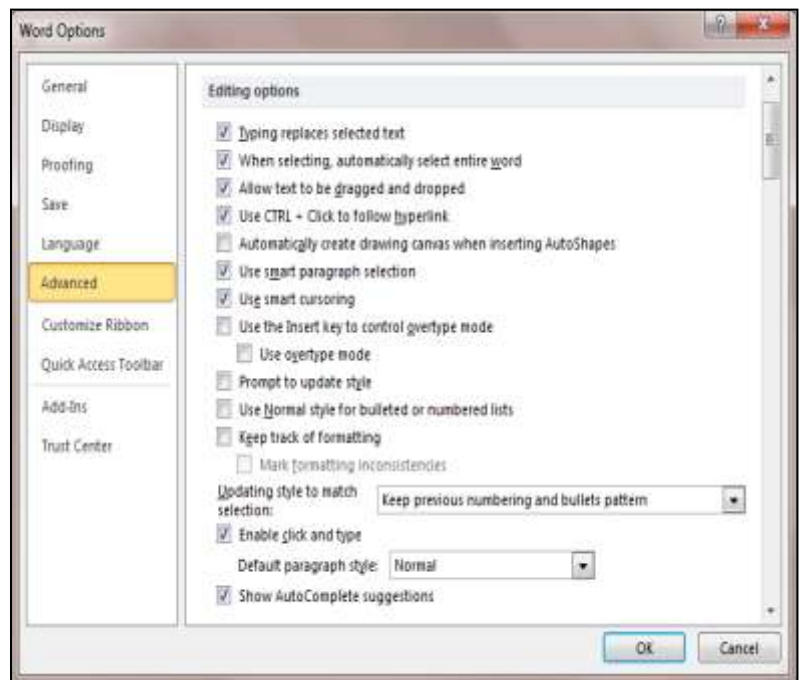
Word Options

General
Display
Proofing
Save
Language
Advanced
Customize Ribbon
Quick Access Toolbar
Add-Ins
Trust Center

Editing options

Typing replaces selected text
When selecting, automatically select entire word
Allow text to be dragged and dropped
Use CTRL + Click to follow hyperlink
Automatically create drawing canvas when inserting AutoShapes
Use smart paragraph selection
Use smart cursoring
Use the Insert key to control overtype mode
Use overtype mode
Prompt to update style
Use Normal style for bulleted or numbered lists
Keep track of formatting
Mark formatting inconsistencies
Updating style to match selection: Keep previous numbering and bullets pattern
Enable click and type
Default paragraph style: Normal
Show AutoComplete suggestions

OK
Cancel